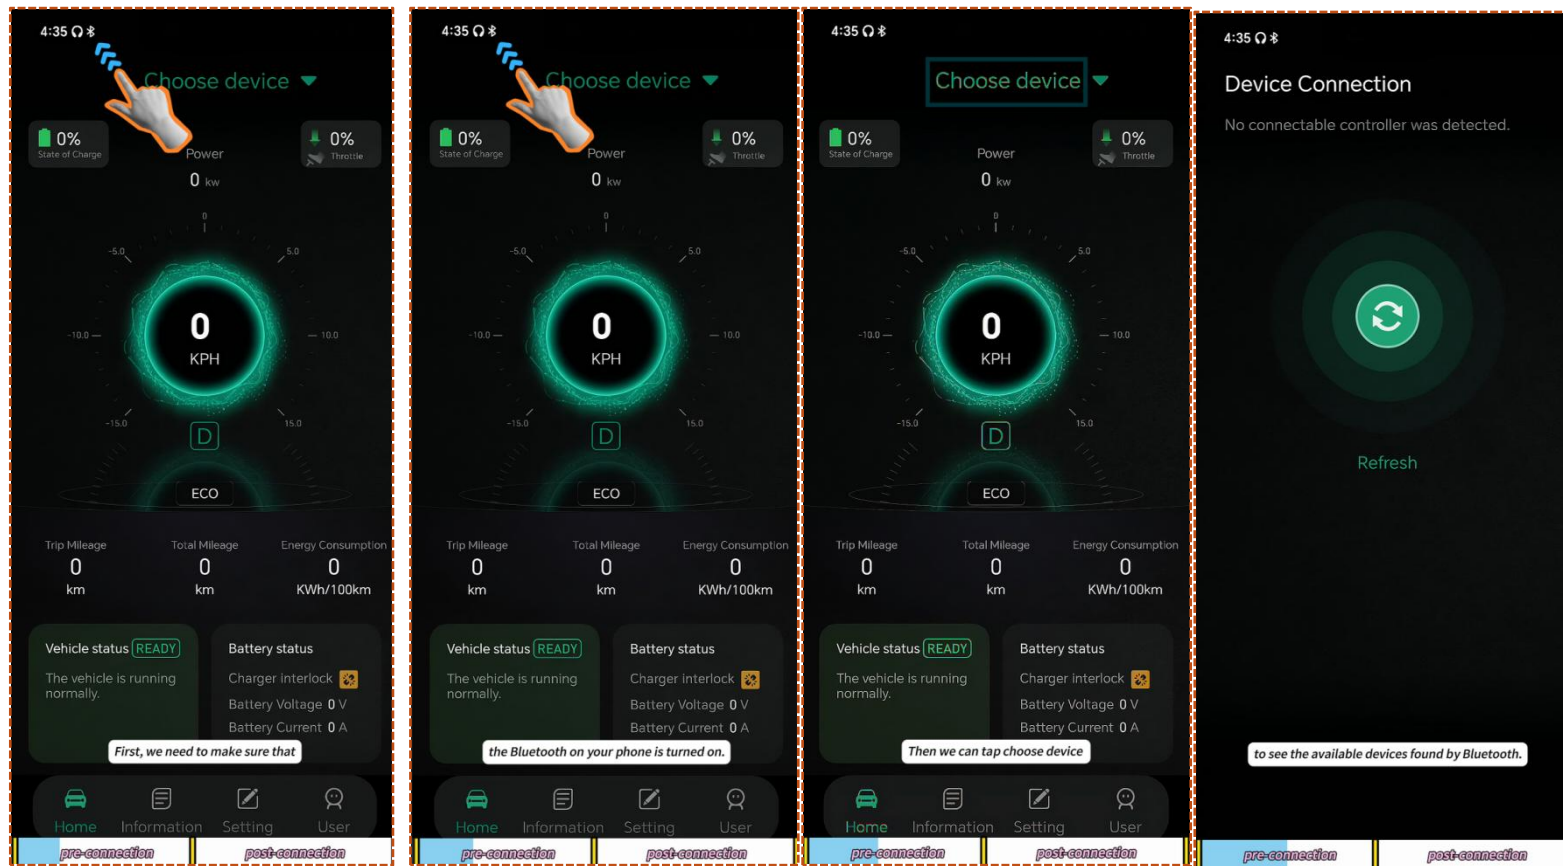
4:35

Choose device

0%
State of Charge

Power
0 kw

0%
Throttle

0
-5.0
5.0
-10.0
10.0
-15.0
15.0

0
KPH

D

ECO

Trip Mileage
0
km

Total Mileage
0
km

Energy Consumption
0
KWh/100km

Vehicle status READY
The vehicle is running normally.

Battery status
Charger interlock
Battery Voltage 0 V
Battery Current 0 A

First, we need to make sure that

Home Information Setting User

pre-connection post-connection

4:35

Choose device

0%
State of Charge

Power
0 kw

0%
Throttle

0
-5.0
5.0
-10.0
10.0
-15.0
15.0

0
KPH

D

ECO

Trip Mileage
0
km

Total Mileage
0
km

Energy Consumption
0
KWh/100km

Vehicle status READY
The vehicle is running normally.

Battery status
Charger interlock
Battery Voltage 0 V
Battery Current 0 A

the Bluetooth on your phone is turned on.

Home Information Setting User

pre-connection post-connection

4:35

Choose device

0%
State of Charge

Power
0 kw

0%
Throttle

0
-5.0
5.0
-10.0
10.0
-15.0
15.0

0
KPH

D

ECO

Trip Mileage
0
km

Total Mileage
0
km

Energy Consumption
0
KWh/100km

Vehicle status READY
The vehicle is running normally.

Battery status
Charger interlock
Battery Voltage 0 V
Battery Current 0 A

Then we can tap choose device

Home Information Setting User

pre-connection post-connection

4:35

Device Connection

No connectable controller was detected.

Refresh

to see the available devices found by Bluetooth.

pre-connection post-connection